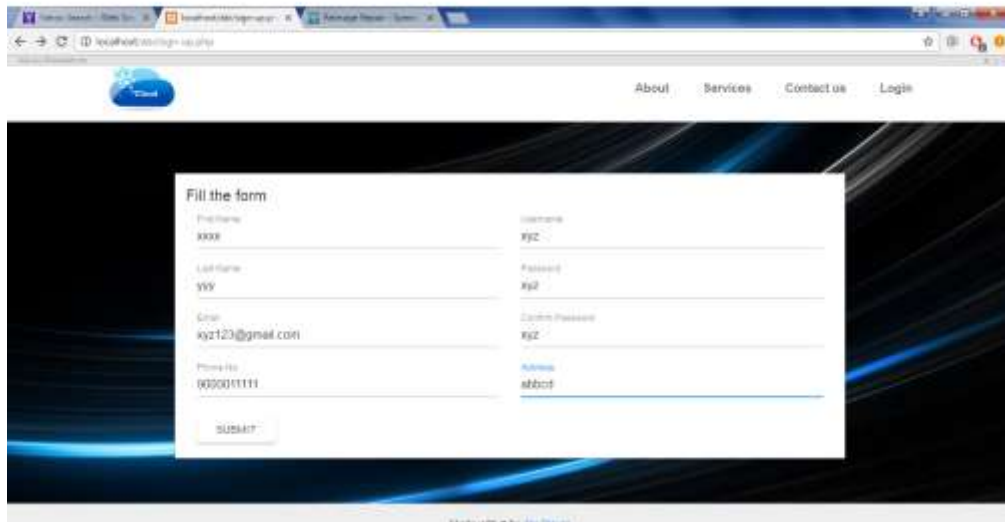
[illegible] × localhost/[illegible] × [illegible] ×

localhost/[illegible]

Cloud

About Services Contact us Login

Fill the form

First Name
xxxx

Username
xyz

Last Name
yyy

Password
xyz

Email
xyz123@gmail.com

Confirm Password
xyz

Phone No
0000011111

Address
abbcd

SUBMIT

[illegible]